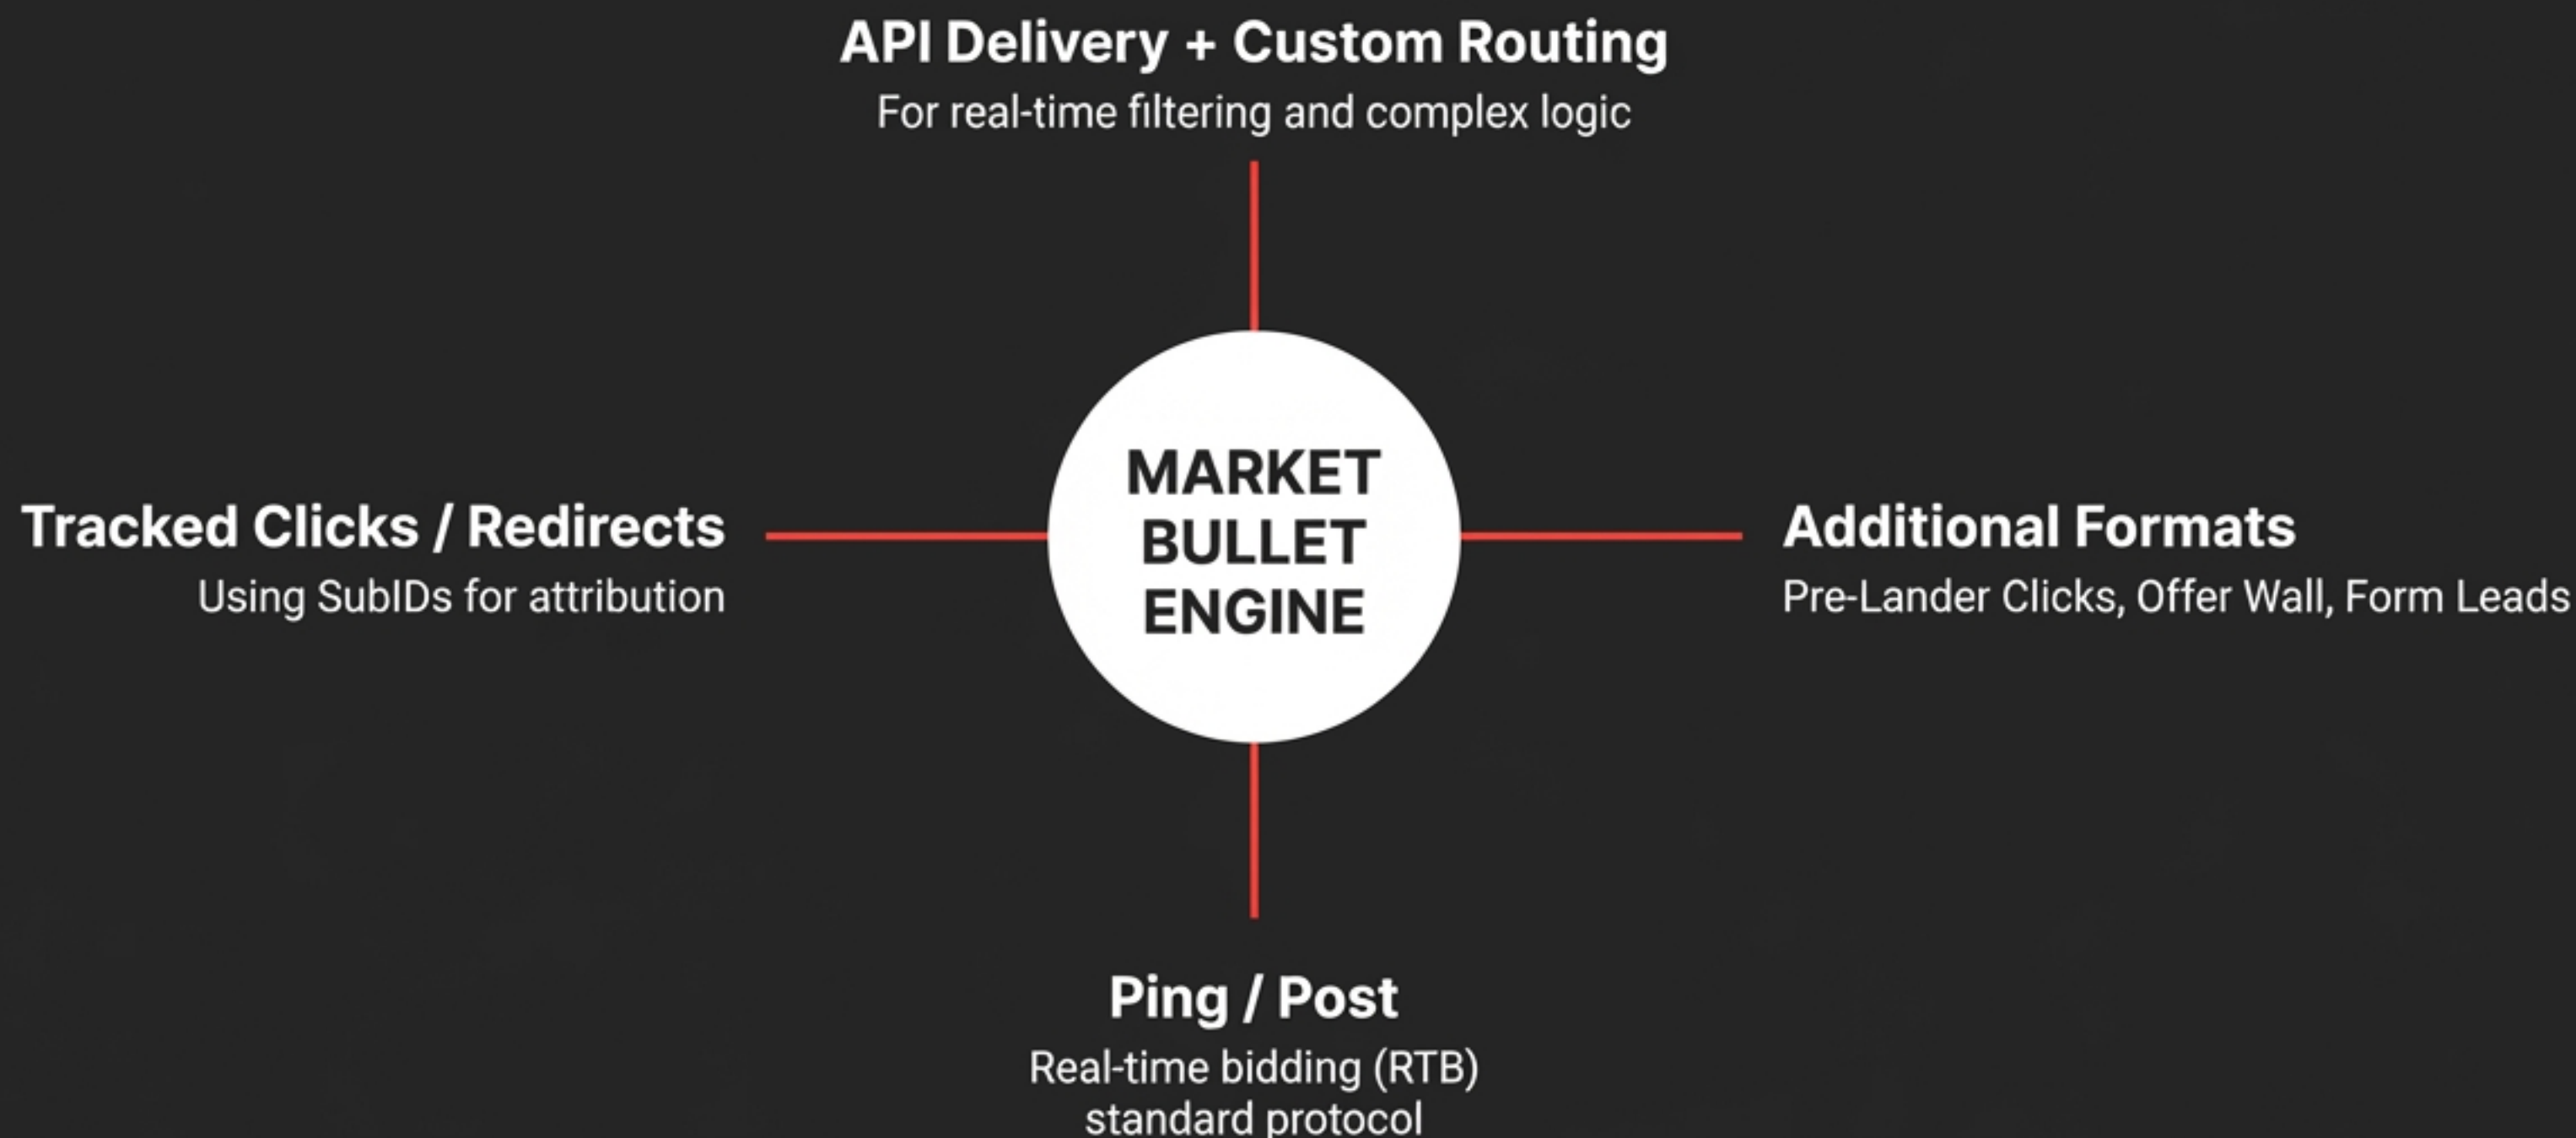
API Delivery + Custom Routing
For real-time filtering and complex logic

Tracked Clicks / Redirects
Using SubIDs for attribution

MARKET BULLET ENGINE

Additional Formats
Pre-Lander Clicks, Offer Wall, Form Leads

Ping / Post
Real-time bidding (RTB) standard protocol